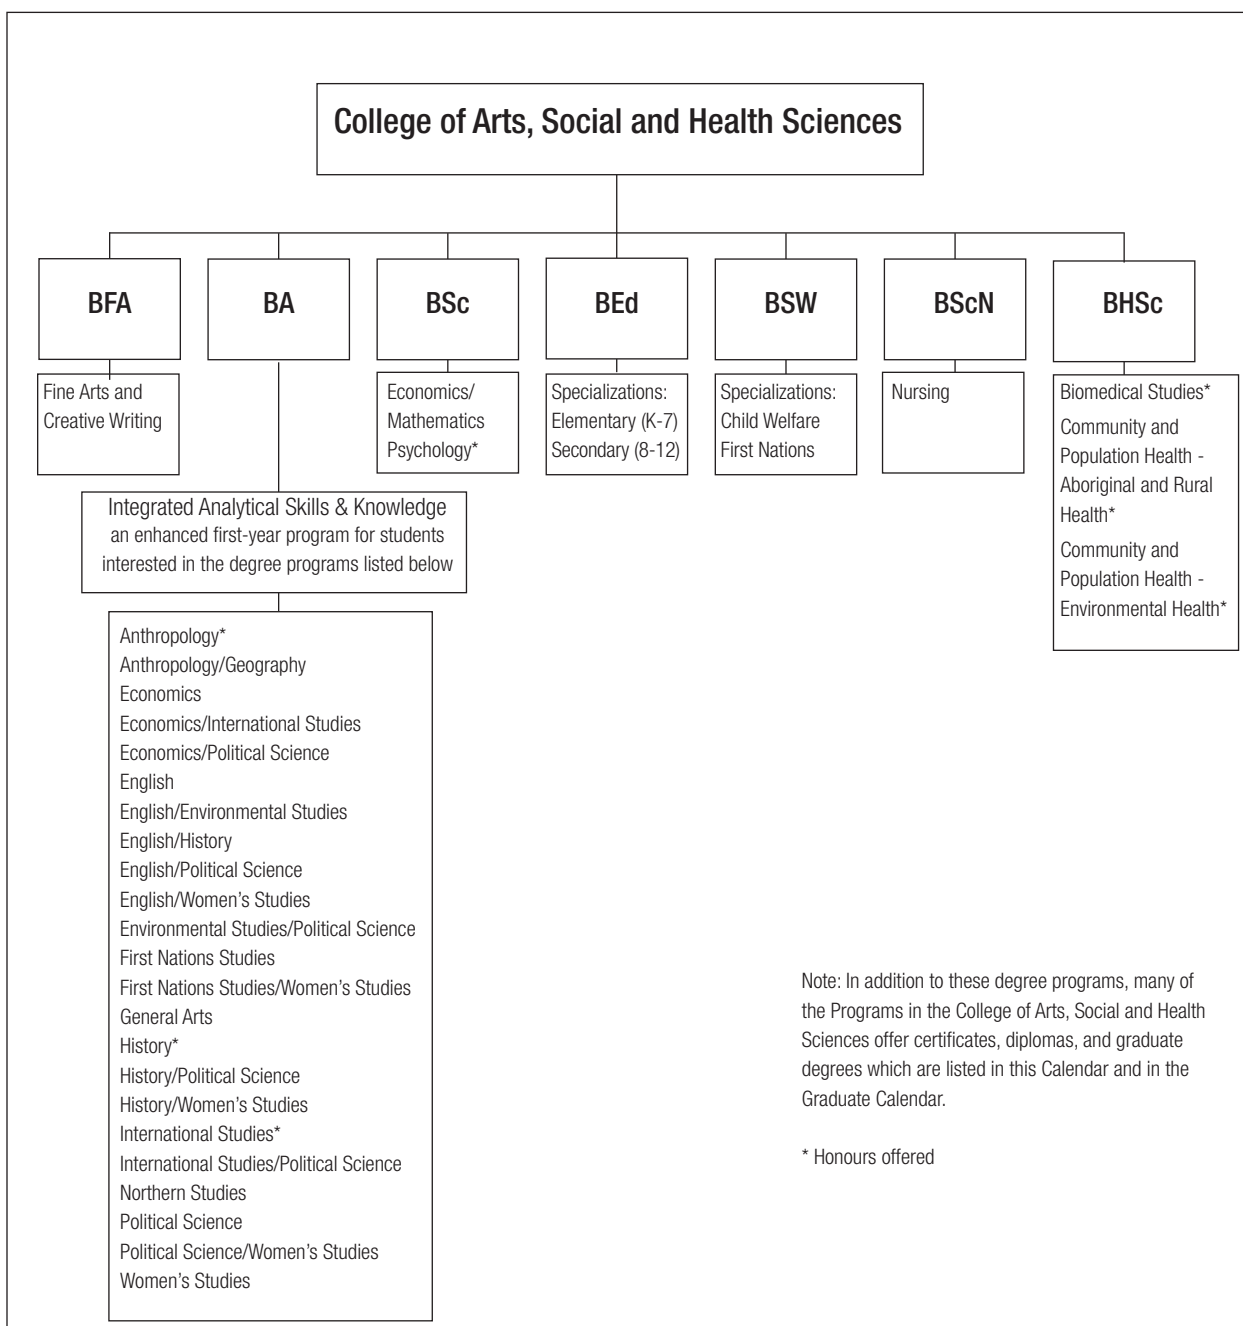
College of Arts, Social and Health Sciences

BFA

BA

BSc

BEd

BSW

BScN

BHSc

Fine Arts and Creative Writing

Economics/ Mathematics Psychology*

Specializations: Elementary (K-7) Secondary (8-12)

Specializations: Child Welfare First Nations

Nursing

Biomedical Studies*
Community and Population Health - Aboriginal and Rural Health*
Community and Population Health - Environmental Health*

Integrated Analytical Skills & Knowledge
an enhanced first-year program for students interested in the degree programs listed below

Anthropology*
Anthropology/Geography
Economics
Economics/International Studies
Economics/Political Science
English
English/Environmental Studies
English/History
English/Political Science
English/Women's Studies
Environmental Studies/Political Science
First Nations Studies
First Nations Studies/Women's Studies
General Arts
History*
History/Political Science
History/Women's Studies
International Studies*
International Studies/Political Science
Northern Studies
Political Science
Political Science/Women's Studies
Women's Studies

Note: In addition to these degree programs, many of the Programs in the College of Arts, Social and Health Sciences offer certificates, diplomas, and graduate degrees which are listed in this Calendar and in the Graduate Calendar.

* Honours offered